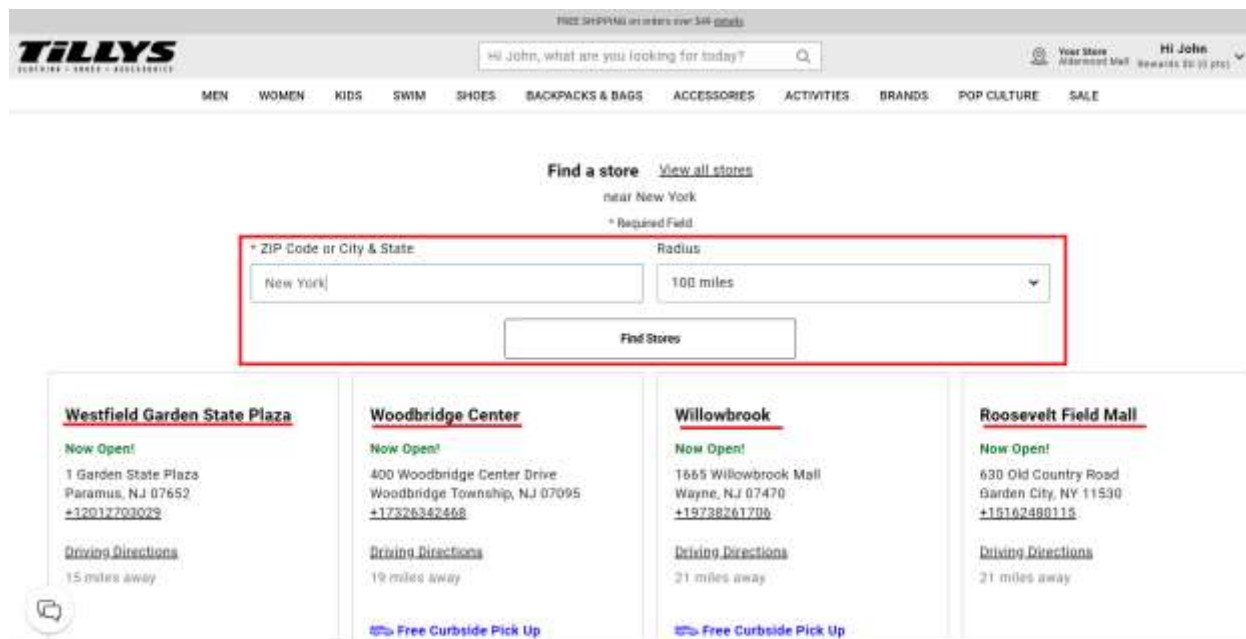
FREE SHIPPING on orders over $49 details

TILLYS
CLOTHING • SHOES • ACCESSORIES

Hi John, what are you looking for today?

Your Store
Alderwood Mall

Hi John
Rewards $0 (0 pts)

MEN WOMEN KIDS SWIM SHOES BACKPACKS & BAGS ACCESSORIES ACTIVITIES BRANDS POP CULTURE SALE

Find a store View all stores
near New York
* Required Field

* ZIP Code or City & State
New York

Radius
100 miles

Find Stores

Westfield Garden State Plaza
Now Open!
1 Garden State Plaza
Paramus, NJ 07652
+12012703029
Driving Directions
15 miles away

Woodbridge Center
Now Open!
400 Woodbridge Center Drive
Woodbridge Township, NJ 07095
+17326342468
Driving Directions
19 miles away
Free Curbside Pick Up

Willowbrook
Now Open!
1665 Willowbrook Mall
Wayne, NJ 07470
+19738261706
Driving Directions
21 miles away
Free Curbside Pick Up

Roosevelt Field Mall
Now Open!
630 Old Country Road
Garden City, NY 11530
+15162480115
Driving Directions
21 miles away